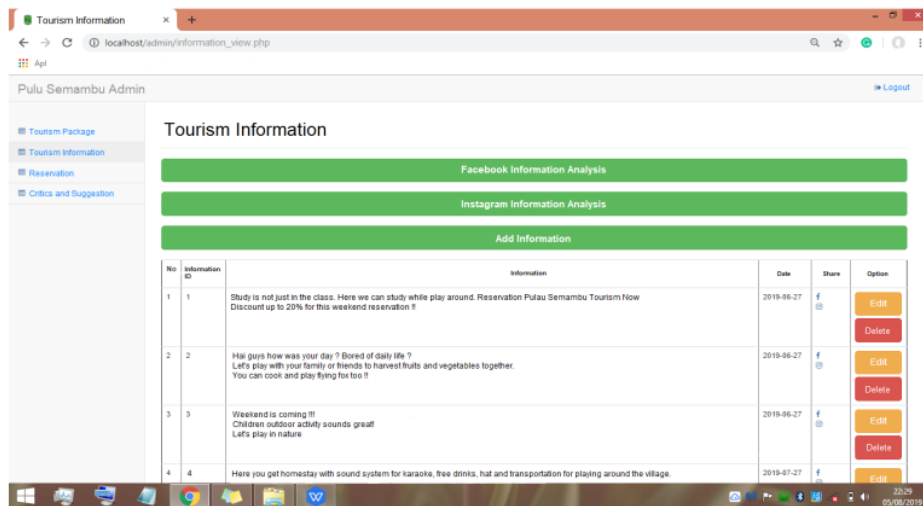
Tourism Information ×

localhost/admin/information_view.php

Apl

Pulu Semambu Admin

Logout

Tourism Package

Tourism Information

Reservation

Critics and Suggestion

Tourism Information

Facebook Information Analysis

Instagram Information Analysis

Add Information

| No | Information ID | Information | Date | Share | Option |
|---|---|---|---|---|---|
| 1 | 1 | Study is not just in the class. Here we can study while play around. Reservation Pulau Semambu Tourism Now Discount up to 20% for this weekend reservation !! | 2019-06-27 | f | Edit Delete |
| 2 | 2 | Hai guys how was your day ? Bored of daily life ? Let's play with your family or friends to harvest fruits and vegetables together. You can cook and play flying fox too !! | 2019-06-27 | f | Edit Delete |
| 3 | 3 | Weekend is coming !!! Children outdoor activity sounds great! Let's play in nature | 2019-06-27 | f | Edit Delete |
| 4 | 4 | Here you get homestay with sound system for karaoke, free drinks, hat and transportation for playing around the village. | 2019-07-27 | f | Edit |

22:29
05/08/2019